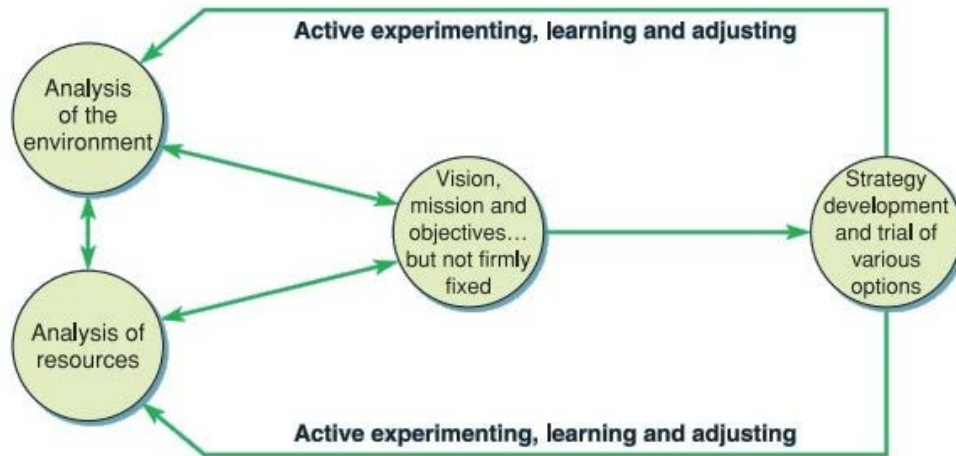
Active experimenting, learning and adjusting

Analysis of the environment

Analysis of resources

Vision, mission and objectives… but not firmly fixed

Strategy development and trial of various options

Active experimenting, learning and adjusting